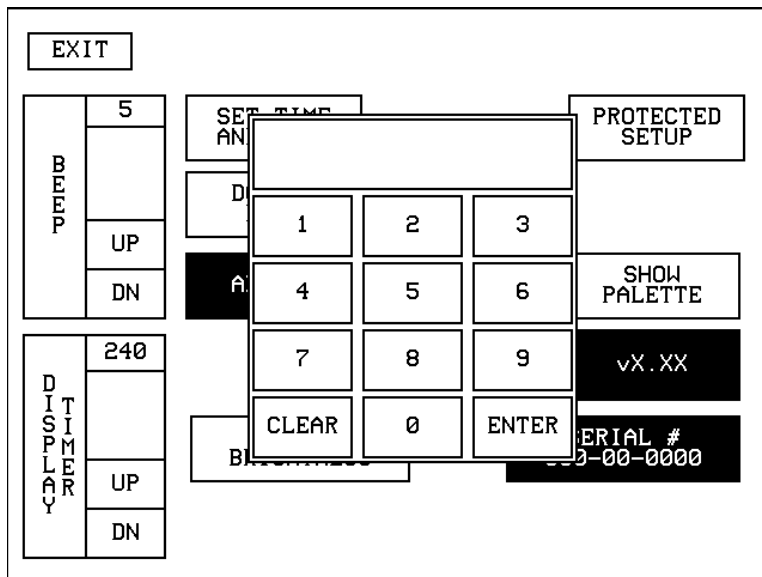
EXIT

5

BEEP

UP

DN

240

DISPLAY TIMER

UP

DN

SET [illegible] AN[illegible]

D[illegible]

A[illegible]

B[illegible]

PROTECTED SETUP

SHOW PALETTE

vX.XX

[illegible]ERIAL #
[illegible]-00-0000

| 1 | 2 | 3 |
|---|---|---|
| 4 | 5 | 6 |
| 7 | 8 | 9 |
| CLEAR | 0 | ENTER |